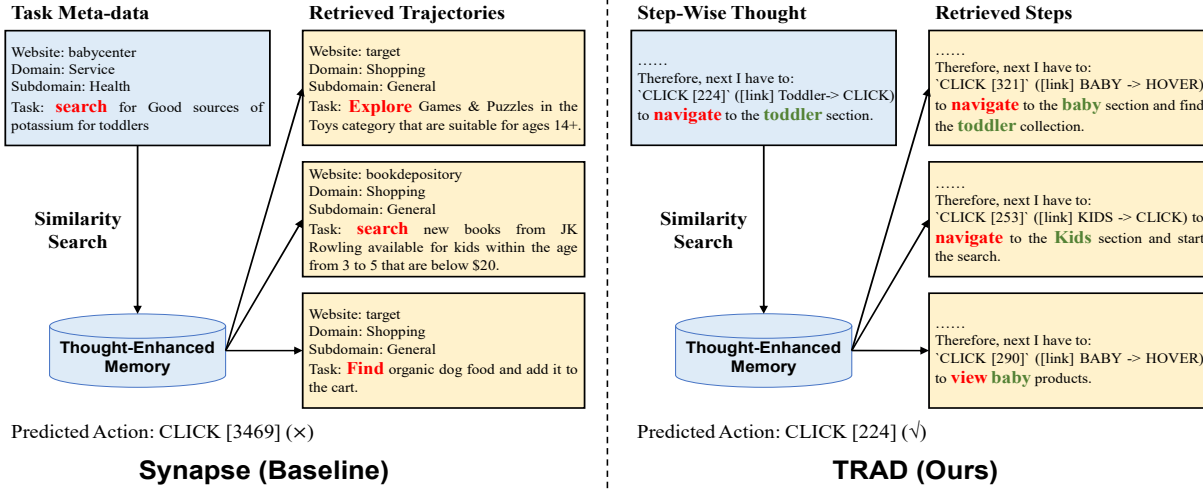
Task Meta-data

Website: babycenter
Domain: Service
Subdomain: Health
Task: search for Good sources of potassium for toddlers

Similarity Search

Thought-Enhanced Memory

Retrieved Trajectories

Website: target
Domain: Shopping
Subdomain: General
Task: Explore Games & Puzzles in the Toys category that are suitable for ages 14+.

Website: bookdepository
Domain: Shopping
Subdomain: General
Task: search new books from JK Rowling available for kids within the age from 3 to 5 that are below $20.

Website: target
Domain: Shopping
Subdomain: General
Task: Find organic dog food and add it to the cart.

Predicted Action: CLICK [3469] (×)

Synapse (Baseline)

Step-Wise Thought

……
Therefore, next I have to:
`CLICK [224]` ([link] Toddler-> CLICK) to navigate to the toddler section.

Similarity Search

Thought-Enhanced Memory

Retrieved Steps

……
Therefore, next I have to:
`CLICK [321]` ([link] BABY -> HOVER) to navigate to the baby section and find the toddler collection.

……
Therefore, next I have to:
`CLICK [253]` ([link] KIDS -> CLICK) to navigate to the Kids section and start the search.

……
Therefore, next I have to:
`CLICK [290]` ([link] BABY -> HOVER) to view baby products.

Predicted Action: CLICK [224] (√)

TRAD (Ours)